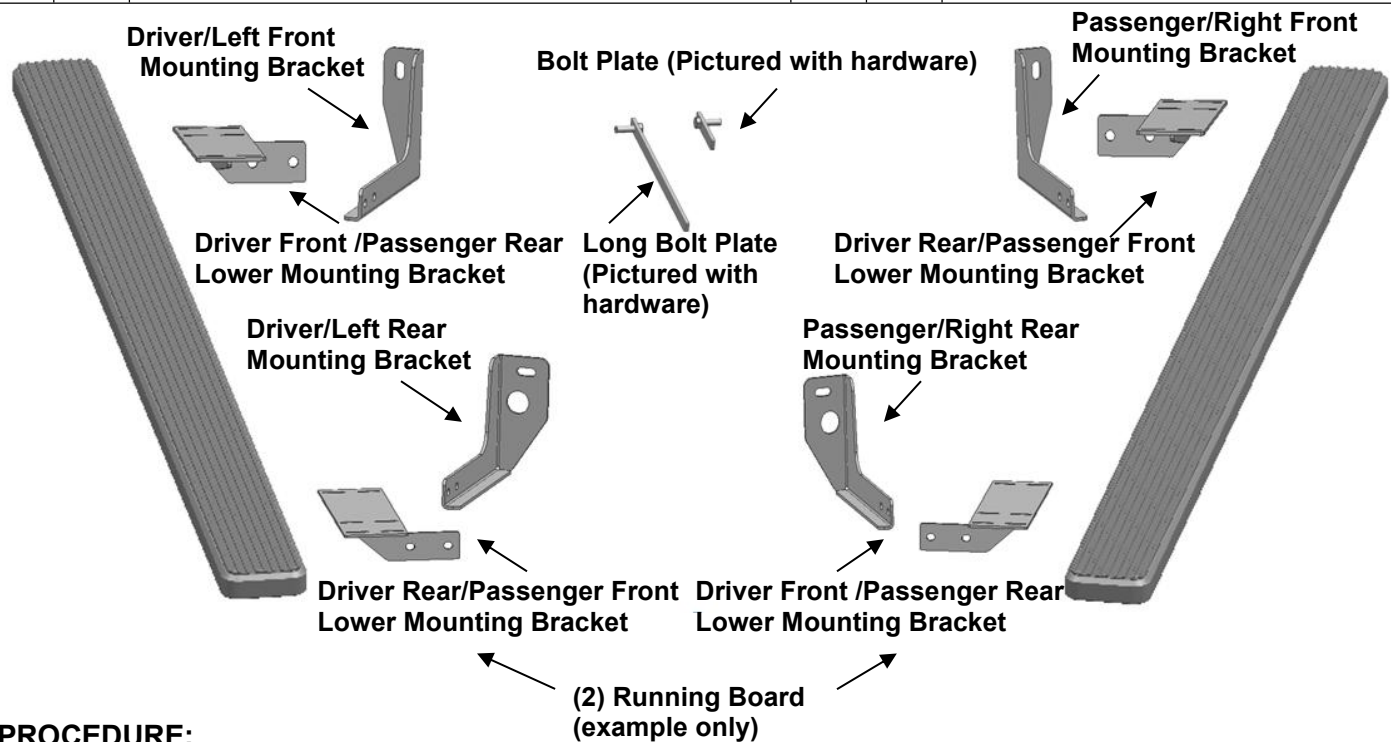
Driver/Left Front Mounting Bracket

Bolt Plate (Pictured with hardware)

Passenger/Right Front Mounting Bracket

Driver Front /Passenger Rear Lower Mounting Bracket

Long Bolt Plate (Pictured with hardware)

Driver Rear/Passenger Front Lower Mounting Bracket

Driver/Left Rear Mounting Bracket

Passenger/Right Rear Mounting Bracket

Driver Rear/Passenger Front Lower Mounting Bracket

Driver Front /Passenger Rear Lower Mounting Bracket

(2) Running Board (example only)

PROCEDURE: